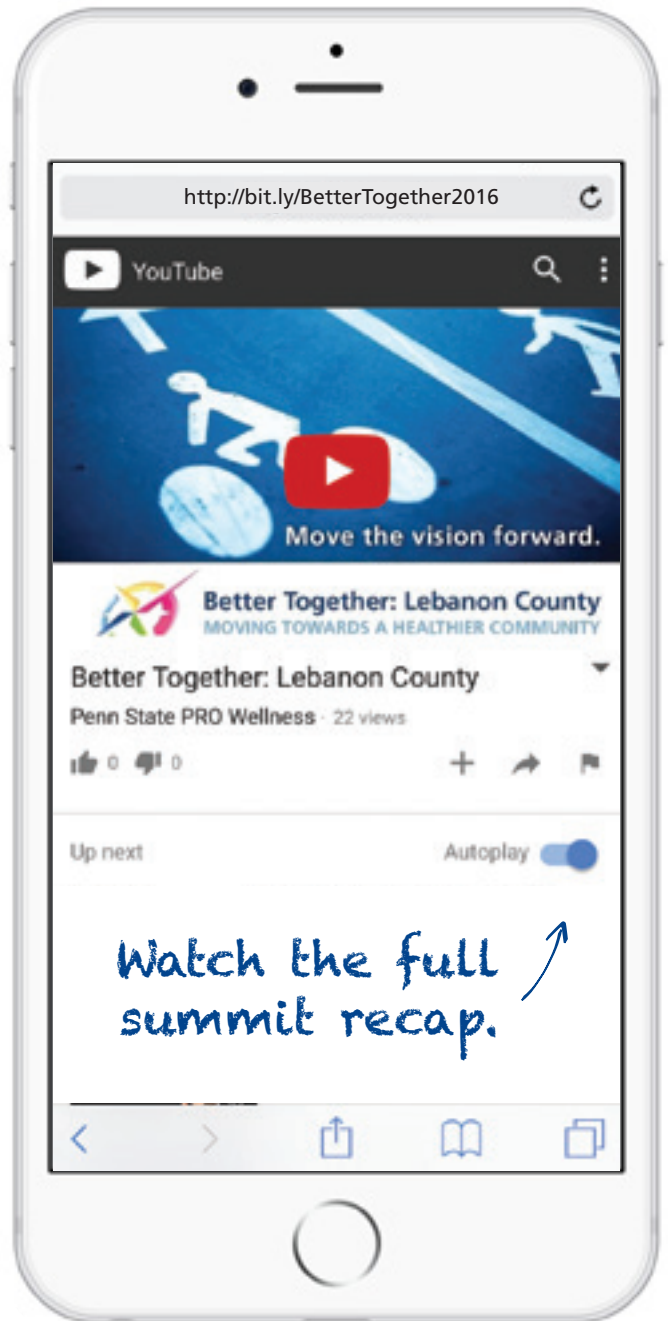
http://bit.ly/BetterTogether2016

YouTube

Move the vision forward.

Better Together: Lebanon County
MOVING TOWARDS A HEALTHIER COMMUNITY

Better Together: Lebanon County

Penn State PRO Wellness · 22 views

0 0

Up next

Autoplay

Watch the full summit recap.